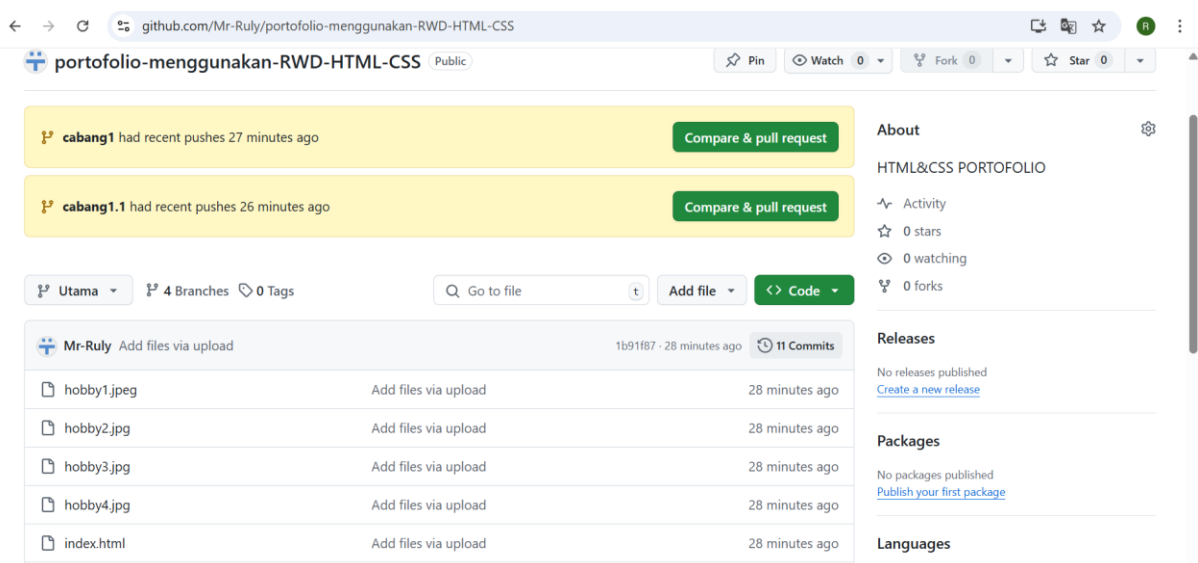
github.com/Mr-Ruly/portofolio-menggunakan-RWD-HTML-CSS

R

portofolio-menggunakan-RWD-HTML-CSS Public

Pin Watch 0 Fork 0 Star 0

cabang1 had recent pushes 27 minutes ago

Compare & pull request

cabang1.1 had recent pushes 26 minutes ago

Compare & pull request

Utama 4 Branches 0 Tags Go to file t Add file Code

Mr-Ruly Add files via upload 1b91f87 · 28 minutes ago 11 Commits

| | | |
|---|---|---|
| hobby1.jpeg | Add files via upload | 28 minutes ago |
| hobby2.jpg | Add files via upload | 28 minutes ago |
| hobby3.jpg | Add files via upload | 28 minutes ago |
| hobby4.jpg | Add files via upload | 28 minutes ago |
| index.html | Add files via upload | 28 minutes ago |

About

HTML&CSS PORTOFOLIO

Activity
0 stars
0 watching
0 forks

Releases

No releases published
Create a new release

Packages

No packages published
Publish your first package

Languages